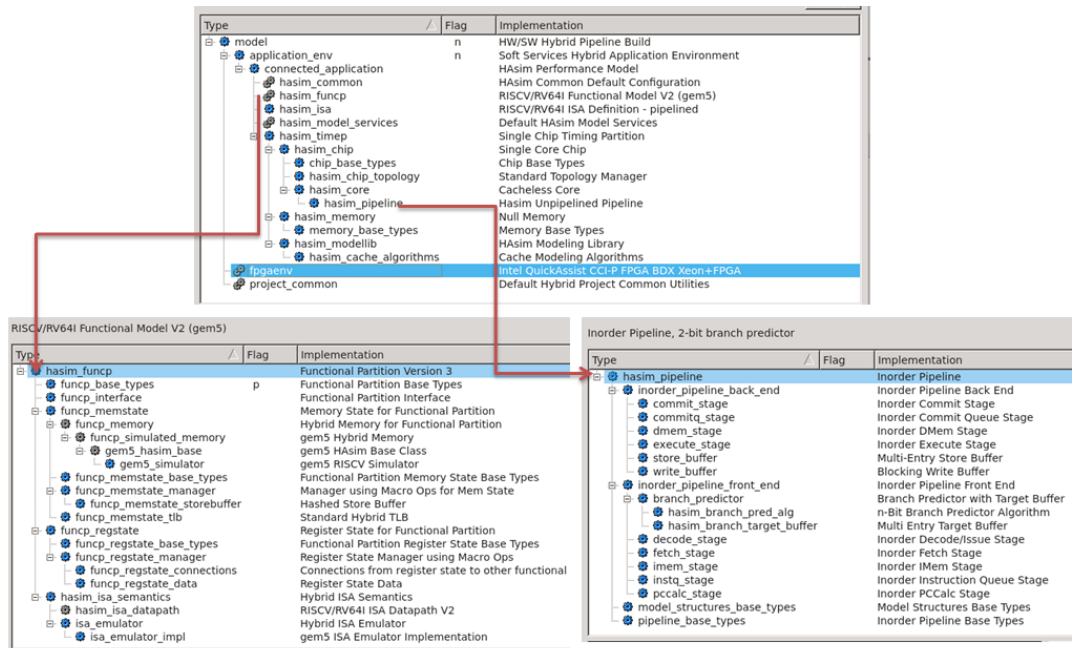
| Type | Flag | Implementation |
|---|---|---|
| model | n | HW/SW Hybrid Pipeline Build |
| application_env | n | Soft Services Hybrid Application Environment |
| connected_application | | HAsim Performance Model |
| hasim_common | | HAsim Common Default Configuration |
| hasim_funcp | | RISCV/RV64I Functional Model V2 (gem5) |
| hasim_isa | | RISCV/RV64I ISA Definition - pipelined |
| hasim_model_services | | Default HAsim Model Services |
| hasim_timep | | Single Chip Timing Partition |
| hasim_chip | | Single Core Chip |
| chip_base_types | | Chip Base Types |
| hasim_chip_topology | | Standard Topology Manager |
| hasim_core | | Cacheless Core |
| hasim_pipeline | | Hasim Unpipelined Pipeline |
| hasim_memory | | Null Memory |
| memory_base_types | | Memory Base Types |
| hasim_modellib | | HAsim Modeling Library |
| hasim_cache_algorithms | | Cache Modeling Algorithms |
| fpgaenv | | Intel QuickAssist CCI-P FPGA BDX Xeon+FPGA |
| project_common | | Default Hybrid Project Common Utilities |

RISCV/RV64I Functional Model V2 (gem5)

| Type | Flag | Implementation |
|---|---|---|
| hasim_funcp | | Functional Partition Version 3 |
| funcp_base_types | p | Functional Partition Base Types |
| funcp_interface | | Functional Partition Interface |
| funcp_memstate | | Memory State for Functional Partition |
| funcp_memory | | Hybrid Memory for Functional Partition |
| funcp_simulated_memory | | gem5 Hybrid Memory |
| gem5_hasim_base | | gem5 HAsim Base Class |
| gem5_simulator | | gem5 RISCV Simulator |
| funcp_memstate_base_types | | Functional Partition Memory State Base Types |
| funcp_memstate_manager | | Manager using Macro Ops for Mem State |
| funcp_memstate_storebuffer | | Hashed Store Buffer |
| funcp_memstate_tlb | | Standard Hybrid TLB |
| funcp_regstate | | Register State for Functional Partition |
| funcp_regstate_base_types | | Functional Partition Register State Base Types |
| funcp_regstate_manager | | Register State Manager using Macro Ops |
| funcp_regstate_connections | | Connections from register state to other functional |
| funcp_regstate_data | | Register State Data |
| hasim_isa_semantics | | Hybrid ISA Semantics |
| hasim_isa_datapath | | RISCV/RV64I ISA Datapath V2 |
| isa_emulator | | Hybrid ISA Emulator |
| isa_emulator_impl | | gem5 ISA Emulator Implementation |

Inorder Pipeline, 2-bit branch predictor

| Type | Flag | Implementation |
|---|---|---|
| hasim_pipeline | | Inorder Pipeline |
| inorder_pipeline_back_end | | Inorder Pipeline Back End |
| commit_stage | | Inorder Commit Stage |
| commitq_stage | | Inorder Commit Queue Stage |
| dmem_stage | | Inorder DMem Stage |
| execute_stage | | Inorder Execute Stage |
| store_buffer | | Multi-Entry Store Buffer |
| write_buffer | | Blocking Write Buffer |
| inorder_pipeline_front_end | | Inorder Pipeline Front End |
| branch_predictor | | Branch Predictor with Target Buffer |
| hasim_branch_pred_alg | | n-Bit Branch Predictor Algorithm |
| hasim_branch_target_buffer | | Multi Entry Target Buffer |
| decode_stage | | Inorder Decode/Issue Stage |
| fetch_stage | | Inorder Fetch Stage |
| imem_stage | | Inorder IMem Stage |
| instq_stage | | Inorder Instruction Queue Stage |
| pccalc_stage | | Inorder PCCalc Stage |
| model_structures_base_types | | Model Structures Base Types |
| pipeline_base_types | | Inorder Pipeline Base Types |